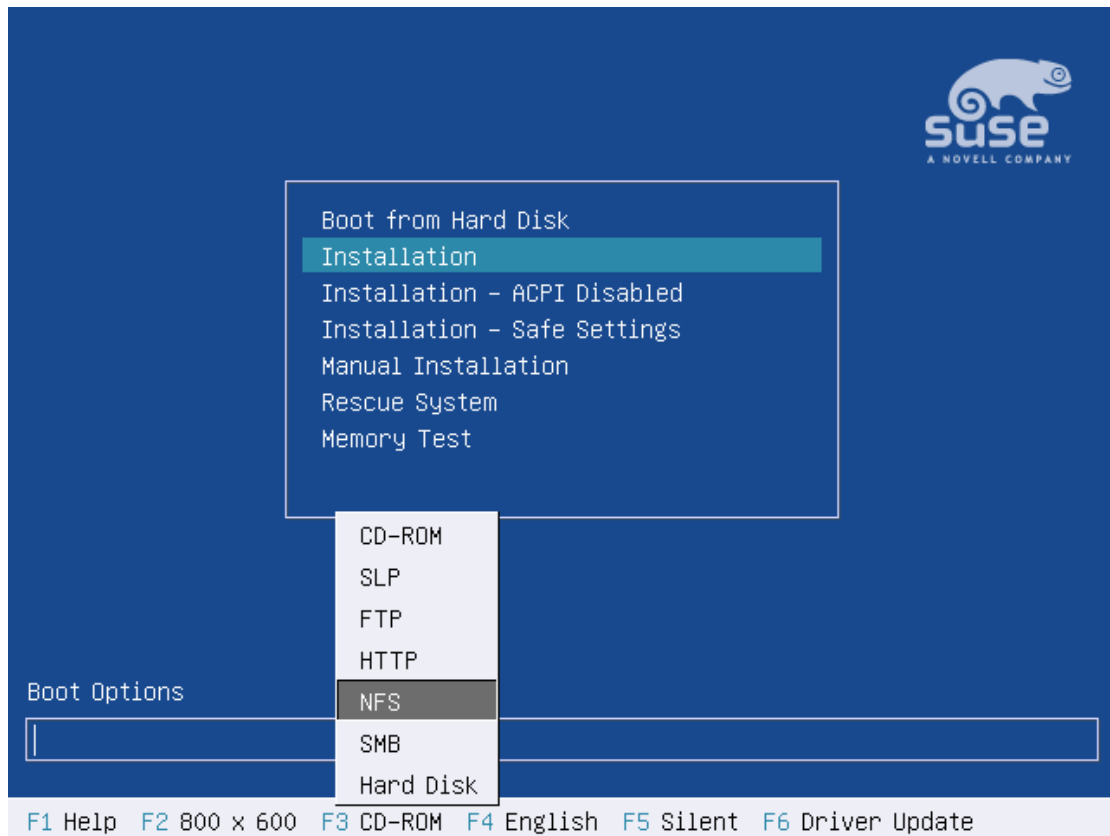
SUSE
A NOVELL COMPANY

Boot from Hard Disk
Installation
Installation – ACPI Disabled
Installation – Safe Settings
Manual Installation
Rescue System
Memory Test

CD-ROM
SLP
FTP
HTTP
NFS
SMB
Hard Disk

Boot Options

F1 Help F2 800 x 600 F3 CD-ROM F4 English F5 Silent F6 Driver Update